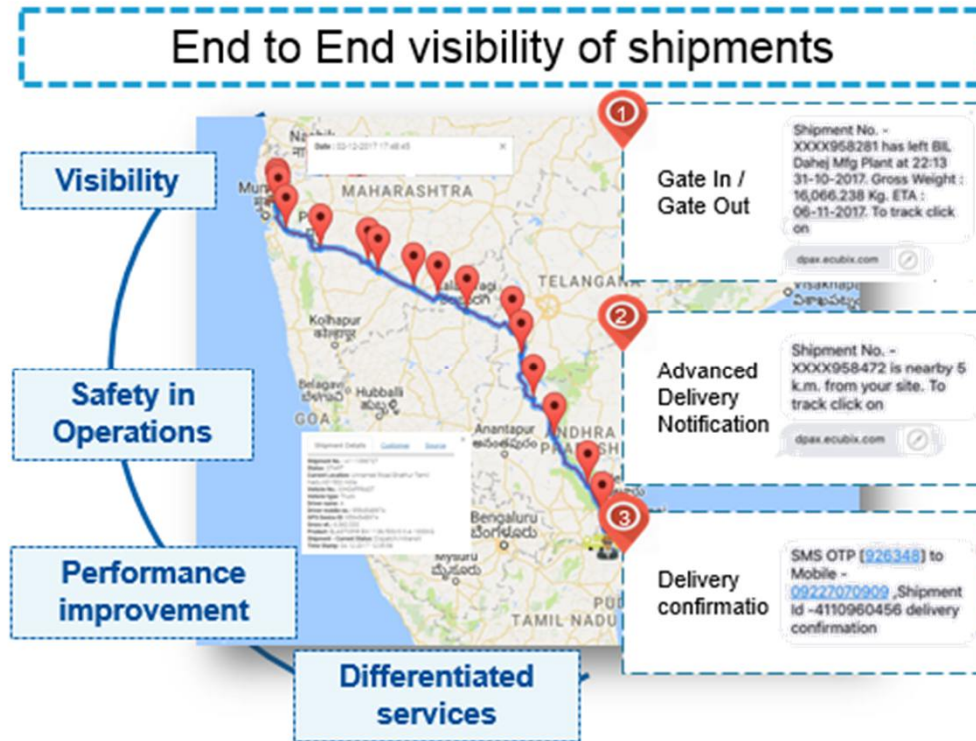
End to End visibility of shipments

Visibility

Safety in Operations

Performance improvement

Differentiated services

Date : 02-12-2017 17:48:45

MAHARASHTRA

TELANGANA

Kolhapur

Belagavi

Hubballi

GOA

Anantapur

ANDHRA PRADESH

Bengaluru

Mysuru

TAMIL NADU

Shipment Details | Customer | Source

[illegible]

1

Gate In / Gate Out

Shipment No. - XXXX958281 has left BIL Dahej Mfg Plant at 22:13 31-10-2017. Gross Weight : 16,066.238 Kg. ETA : 06-11-2017. To track click on

dpax.ecubix.com

2

Advanced Delivery Notification

Shipment No. - XXXX958472 is nearby 5 k.m. from your site. To track click on

dpax.ecubix.com

3

Delivery confirmatio

SMS OTP [926348] to Mobile - 09227070909 ,Shipment Id -4110960456 delivery confirmation